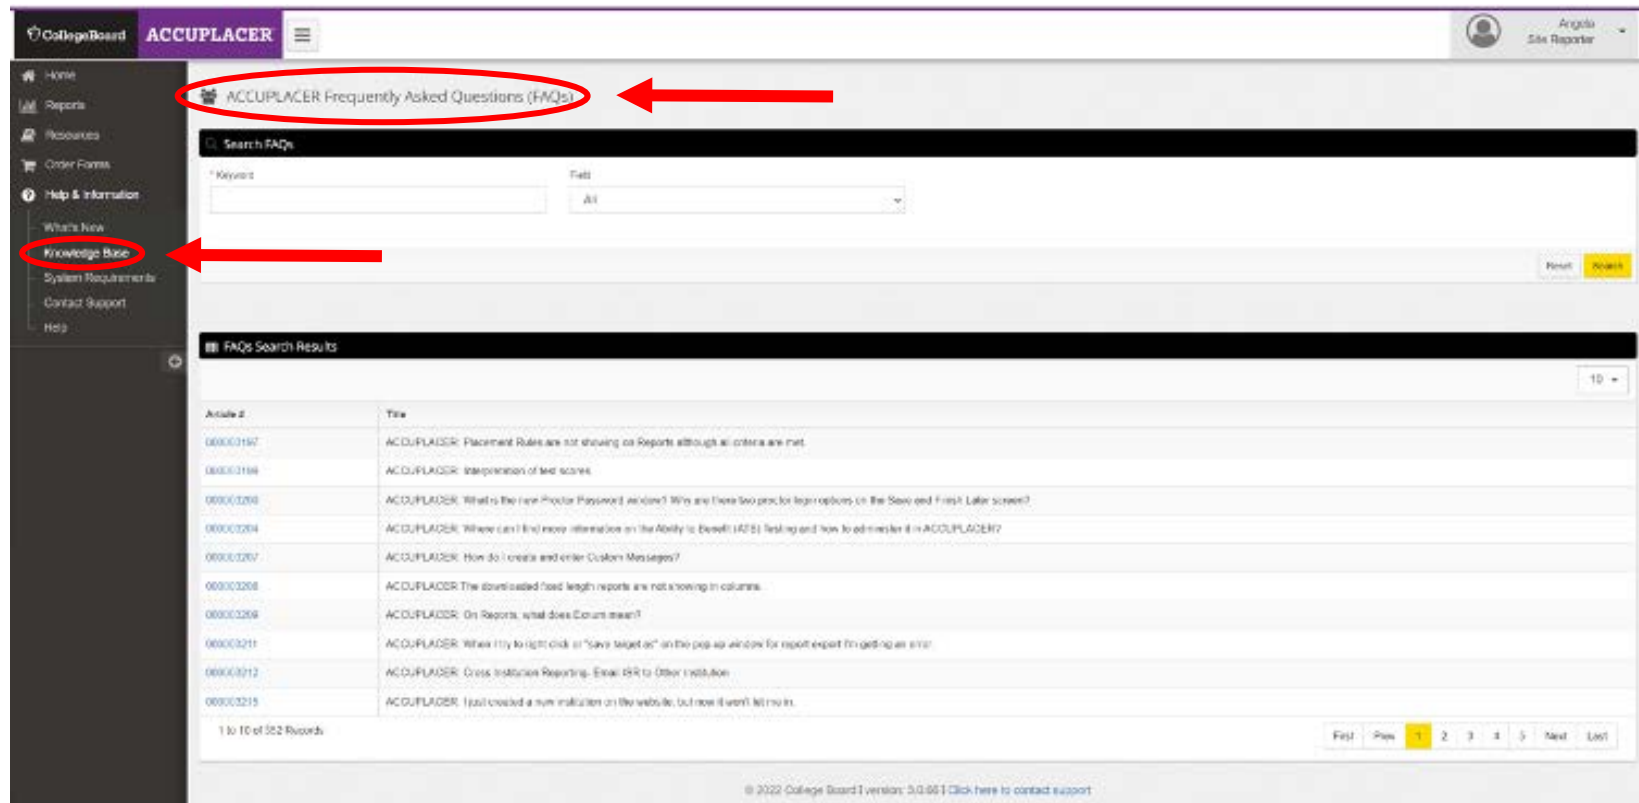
CollegeBoard ACCUPLACER

Angela
Site Reporter

Home
Reports
Resources
Order Forms
Help & Information
What's New
Knowledge Base
System Requirements
Contact Support
Help

ACCUPLACER Frequently Asked Questions (FAQs)

Search FAQs

* Keyword

Field
All

Reset Search

FAQs Search Results

10

| Article # | Title |
|---|---|
| 000003197 | ACCUPLACER: Placement Rules are not showing on Reports although all criteria are met. |
| 000003199 | ACCUPLACER: Interpretation of test scores. |
| 000003200 | ACCUPLACER: What is the new Proctor Password window? Why are there two proctor login options on the Save and Finish Later screen? |
| 000003204 | ACCUPLACER: Where can I find more information on the Ability to Benefit (ATB) Testing and how to administer it in ACCUPLACER? |
| 000003207 | ACCUPLACER: How do I create and enter Custom Messages? |
| 000003208 | ACCUPLACER: The downloaded fixed length reports are not showing in columns. |
| 000003209 | ACCUPLACER: On Reports, what does Ecrum mean? |
| 000003211 | ACCUPLACER: When I try to right click on "save target as" on the pop up window for report export I'm getting an error. |
| 000003212 | ACCUPLACER: Cross Institution Reporting, Email ISR to Other Institution |
| 000003215 | ACCUPLACER: I just created a new institution on the website, but now it won't let me in. |

1 to 10 of 352 Records

First Prev 1 2 3 4 5 Next Last

© 2022 College Board | version: 3.0.66 | Click here to contact support